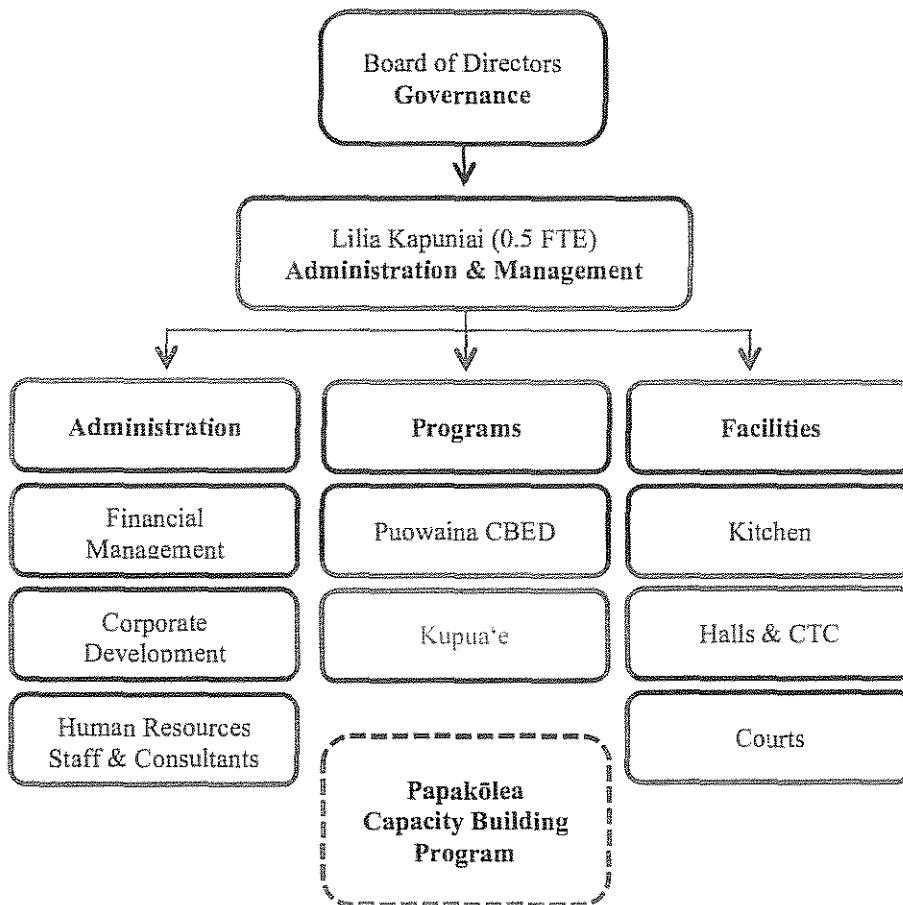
Board of Directors
Governance

Lilia Kapuniai (0.5 FTE)
Administration & Management

Administration

Financial Management

Corporate Development

Human Resources Staff & Consultants

Programs

Puowaina CBED

Kupua'e

Papakōlea Capacity Building Program

Facilities

Kitchen

Halls & CTC

Courts